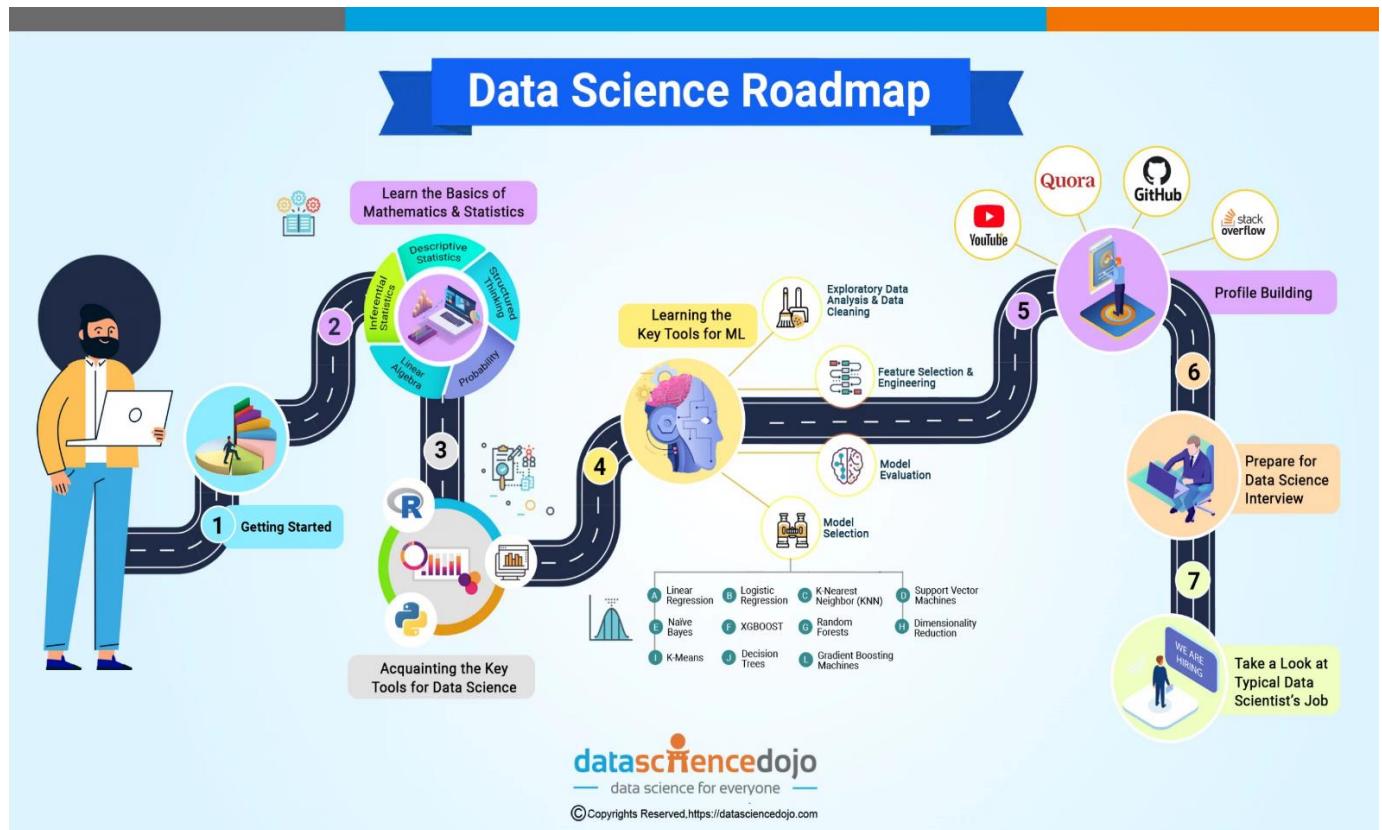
Data Science Roadmap

1 Getting Started

2 Learn the Basics of Mathematics & Statistics

Descriptive Statistics
Structured Thinking
Probability
Linear Algebra
Inferential Statistics

3 Acquainting the Key Tools for Data Science

R

4 Learning the Key Tools for ML

Exploratory Data Analysis & Data Cleaning
Feature Selection & Engineering
Model Evaluation
Model Selection

A Linear Regression
B Logistic Regression
C K-Nearest Neighbor (KNN)
D Support Vector Machines
E Naïve Bayes
F XGBOOST
G Random Forests
H Dimensionality Reduction
I K-Means
J Decision Trees
L Gradient Boosting Machines

5 Profile Building

YouTube
Quora
GitHub
stack overflow

6 Prepare for Data Science Interview

7 Take a Look at Typical Data Scientist's Job

WE ARE HIRING

datasciencedojo
data science for everyone
©Copyrights Reserved,https://datasciencedojo.com